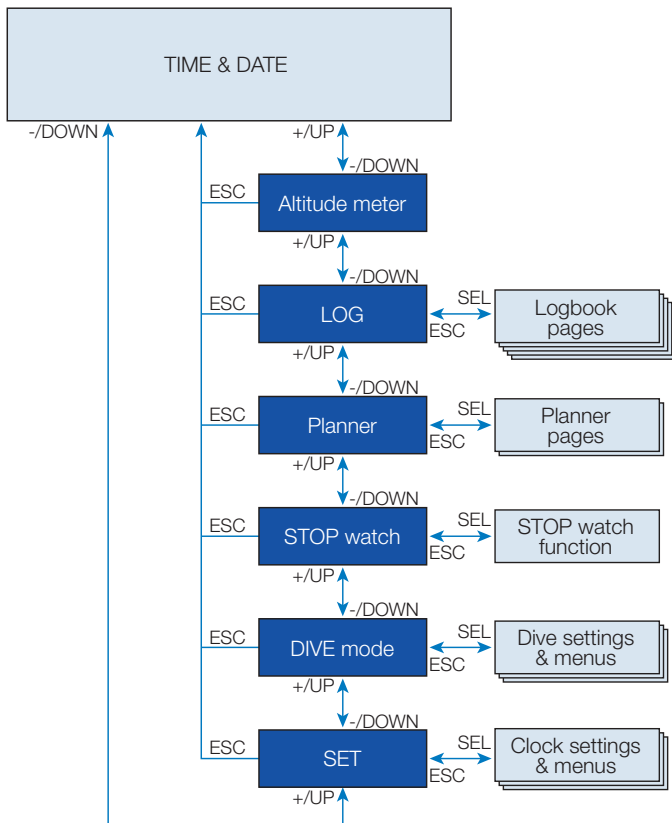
TIME & DATE

-/DOWN

+/UP

-/DOWN

ESC

Altitude meter

+/UP

-/DOWN

ESC

LOG

SEL

ESC

Logbook pages

+/UP

-/DOWN

ESC

Planner

SEL

ESC

Planner pages

+/UP

-/DOWN

ESC

STOP watch

SEL

ESC

STOP watch function

+/UP

-/DOWN

ESC

DIVE mode

SEL

ESC

Dive settings & menus

+/UP

-/DOWN

ESC

SET

SEL

ESC

Clock settings & menus

+/UP